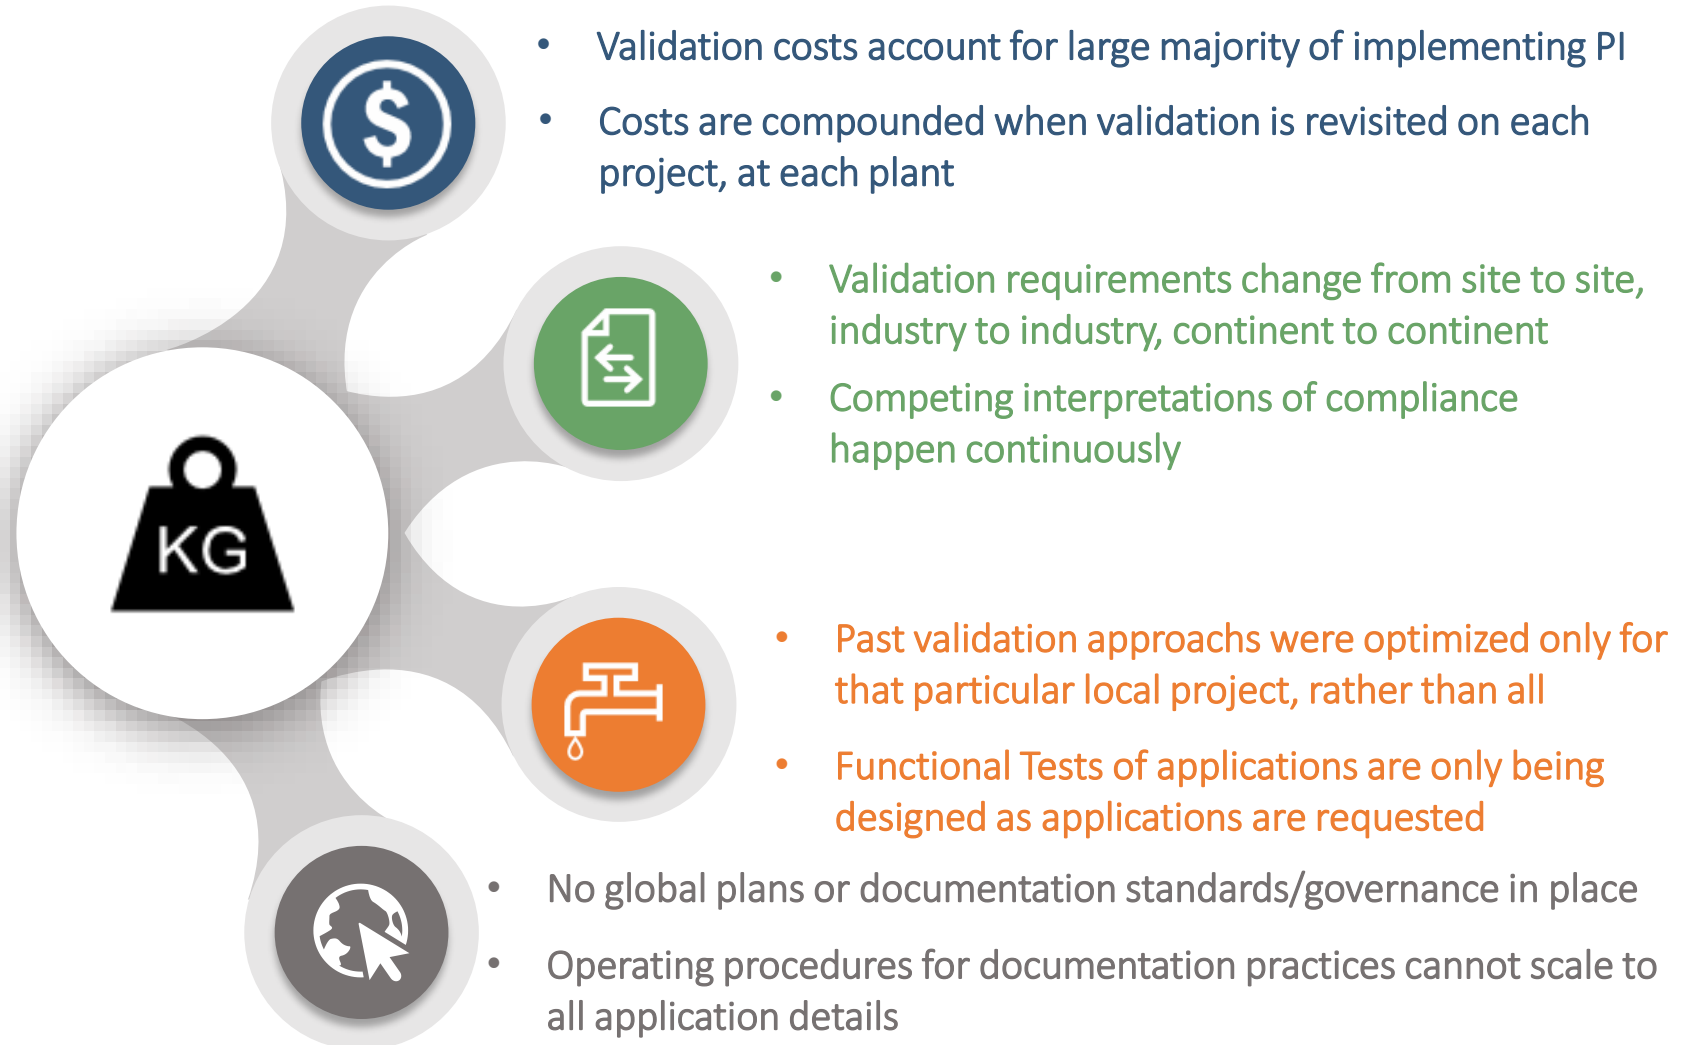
KG

$

• Validation costs account for large majority of implementing PI

• Costs are compounded when validation is revisited on each project, at each plant

• Validation requirements change from site to site, industry to industry, continent to continent

• Competing interpretations of compliance happen continuously

• Past validation approaches were optimized only for that particular local project, rather than all

• Functional Tests of applications are only being designed as applications are requested

• No global plans or documentation standards/governance in place

• Operating procedures for documentation practices cannot scale to all application details